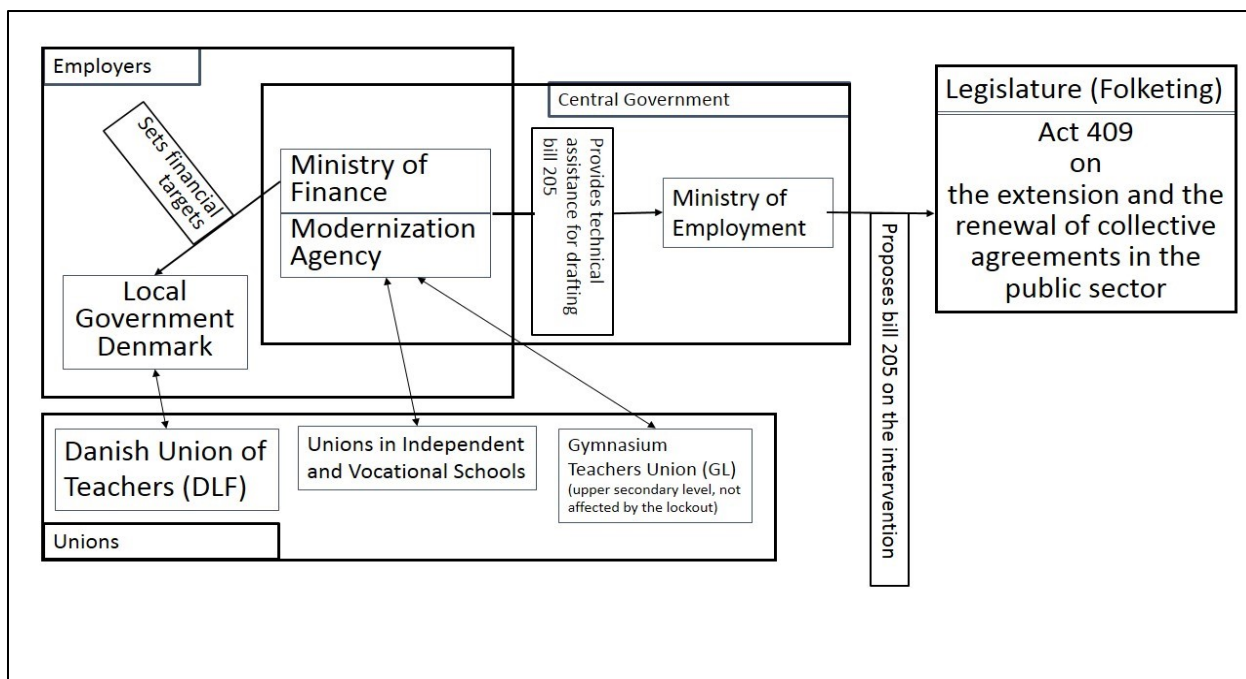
Employers

Central Government

Legislature (Folketing)

Act 409 on the extension and the renewal of collective agreements in the public sector

Sets financial targets

Ministry of Finance

Modernization Agency

Provides technical assistance for drafting bill 205

Ministry of Employment

Proposes bill 205 on the intervention

Local Government Denmark

Danish Union of Teachers (DLF)

Unions in Independent and Vocational Schools

Gymnasium Teachers Union (GL) (upper secondary level, not affected by the lockout)

Unions